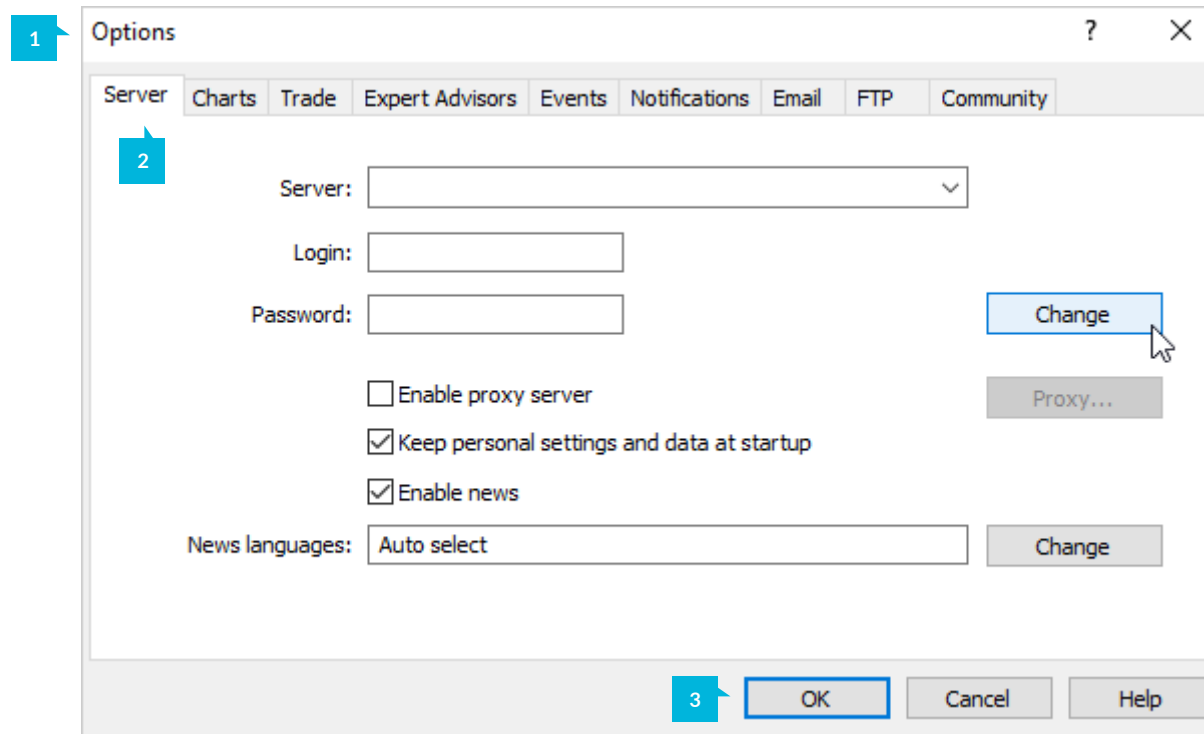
1

Options ? ×

Server Charts Trade Expert Advisors Events Notifications Email FTP Community

2

Server:

Login:

Password: Change

Enable proxy server Proxy...

Keep personal settings and data at startup

Enable news

News languages: Auto select Change

3

OK Cancel Help